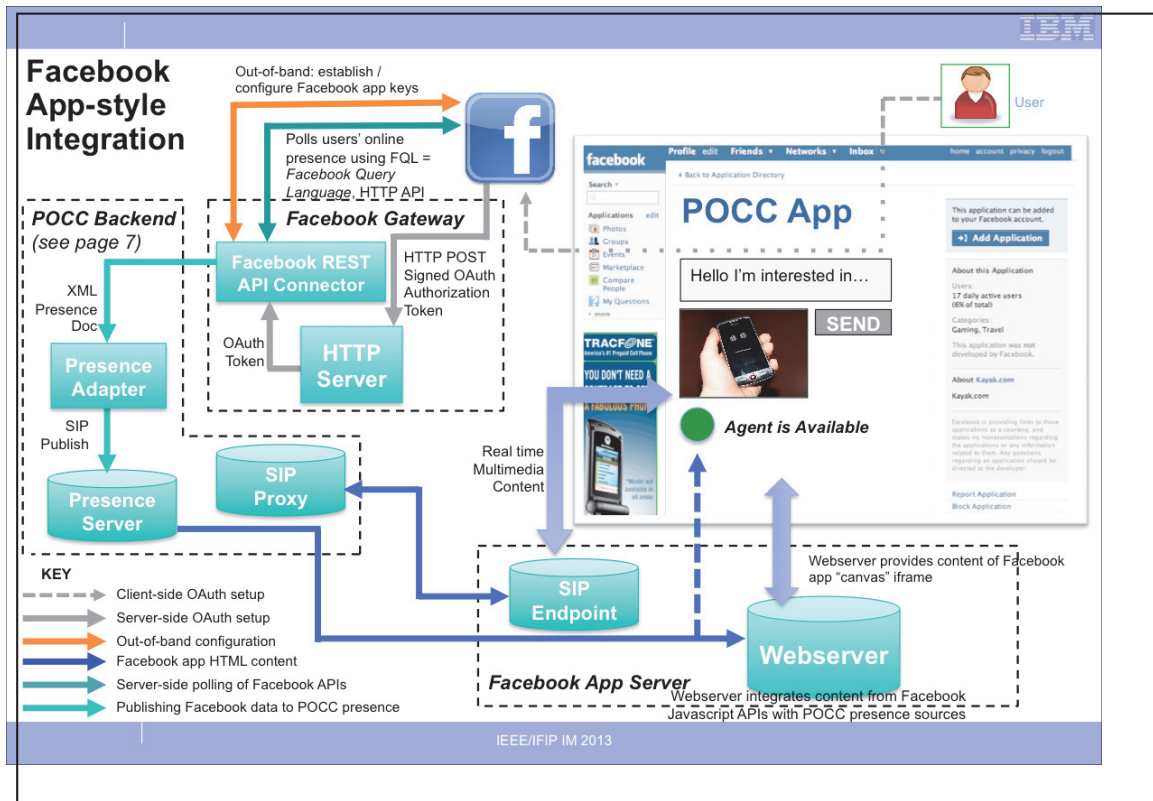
IBM

Facebook App-style Integration

Out-of-band: establish / configure Facebook app keys

Polls users' online presence using FQL = *Facebook Query Language*, HTTP API

User

POCC Backend (see page 7)

Facebook Gateway

Facebook REST API Connector

HTTP POST Signed OAuth Authorization Token

XML Presence Doc

OAuth Token

HTTP Server

Presence Adapter

SIP Publish

Presence Server

SIP Proxy

facebook Profile edit Friends Networks Inbox home account privacy logout

Back to Application Directory

Search

Applications edit

Photos

Groups

Events

Marketplace

Compare People

My Questions

more

POCC App

This application can be added to your Facebook account.

Add Application

About this Application

Users: 17 daily active users (6% of total)

Categories: Gaming, Travel

This application was not developed by Facebook.

About Kayak.com

Kayak.com

Hello I'm interested in…

SEND

TRACFONE America's #1 Prepaid Cell Phone

YOU DON'T NEED A CONTRACT TO GET A FABULOUS PHONE

Agent is Available

Report Application

Block Application

Real time Multimedia Content

Webserver provides content of Facebook app "canvas" iframe

KEY

Client-side OAuth setup

Server-side OAuth setup

Out-of-band configuration

Facebook app HTML content

Server-side polling of Facebook APIs

Publishing Facebook data to POCC presence

SIP Endpoint

Webserver

Facebook App Server

Webserver integrates content from Facebook Javascript APIs with POCC presence sources

IEEE/IFIP IM 2013